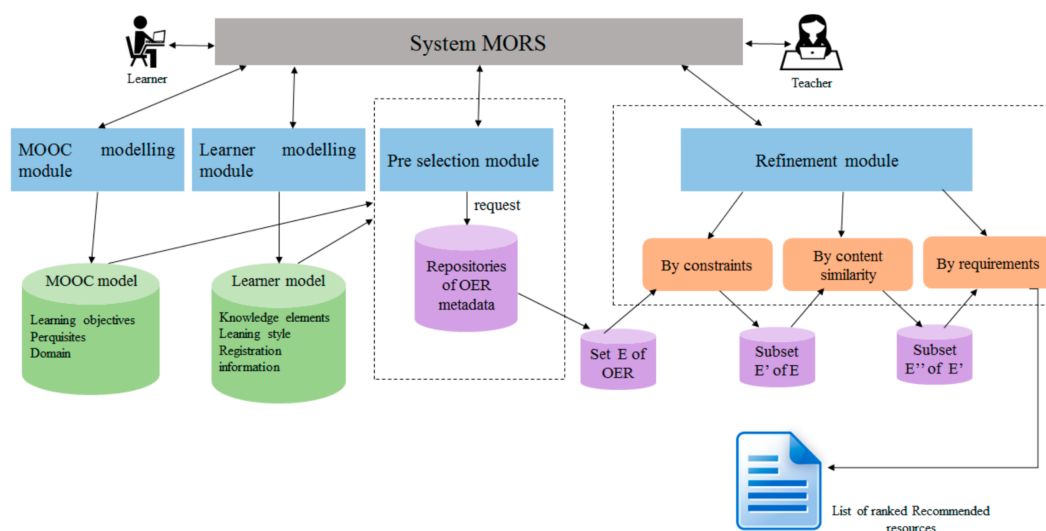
Learner

System MORS

Teacher

MOOC modelling module

Learner modelling module

Pre selection module

Refinement module

request

MOOC model

Learning objectives
Perquisites
Domain

Learner model

Knowledge elements
Leaning style
Registration information

Repositories of OER metadata

By constraints

By content similarity

By requirements

Set E of OER

Subset E' of E

Subset E'' of E'

List of ranked Recommended resources